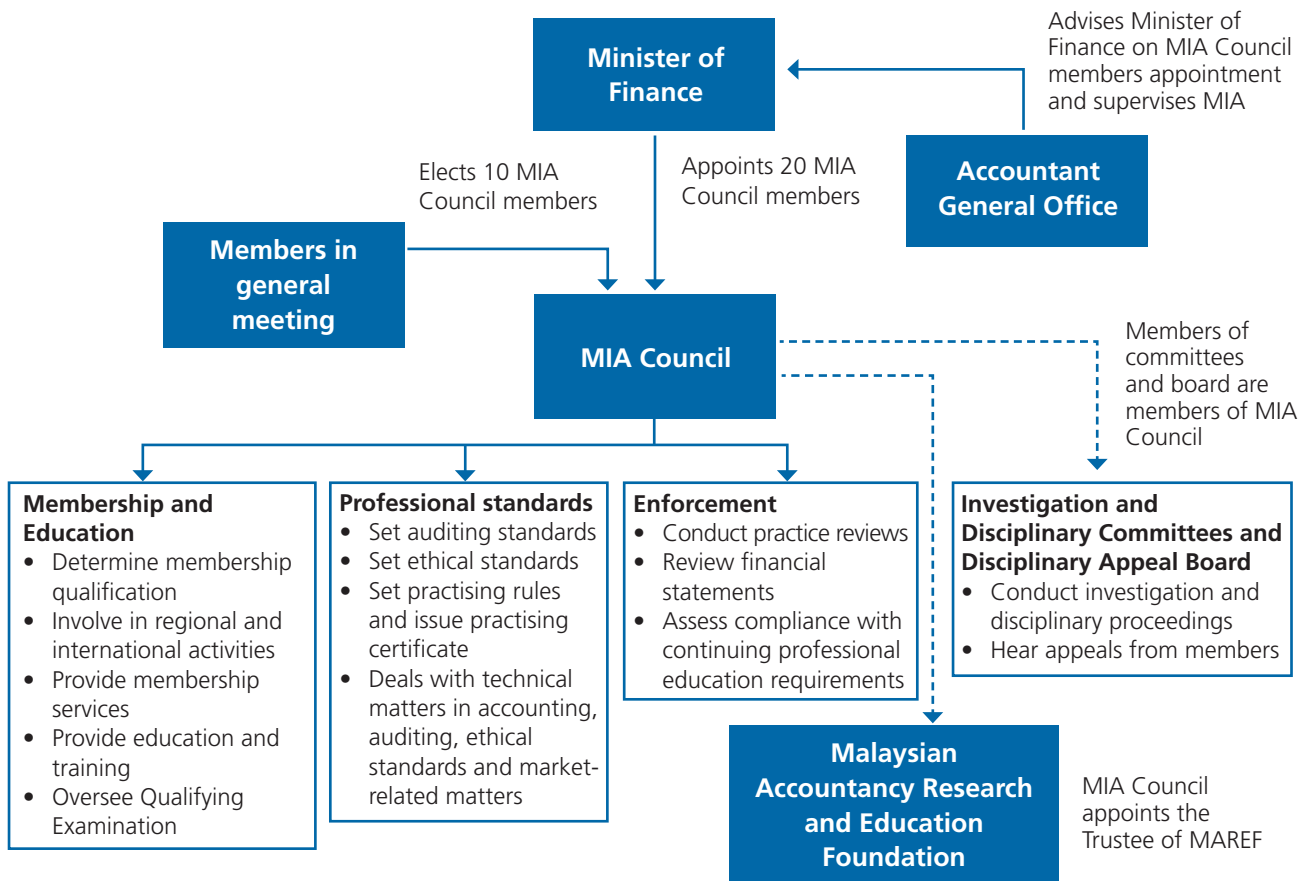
Minister of Finance

Advises Minister of Finance on MIA Council members appointment and supervises MIA

Accountant General Office

Elects 10 MIA Council members

Appoints 20 MIA Council members

Members in general meeting

MIA Council

Members of committees and board are members of MIA Council

Membership and Education
• Determine membership qualification
• Involve in regional and international activities
• Provide membership services
• Provide education and training
• Oversee Qualifying Examination

Professional standards
• Set auditing standards
• Set ethical standards
• Set practising rules and issue practising certificate
• Deals with technical matters in accounting, auditing, ethical standards and market-related matters

Enforcement
• Conduct practice reviews
• Review financial statements
• Assess compliance with continuing professional education requirements

Investigation and Disciplinary Committees and Disciplinary Appeal Board
• Conduct investigation and disciplinary proceedings
• Hear appeals from members

Malaysian Accountancy Research and Education Foundation

MIA Council appoints the Trustee of MAREF